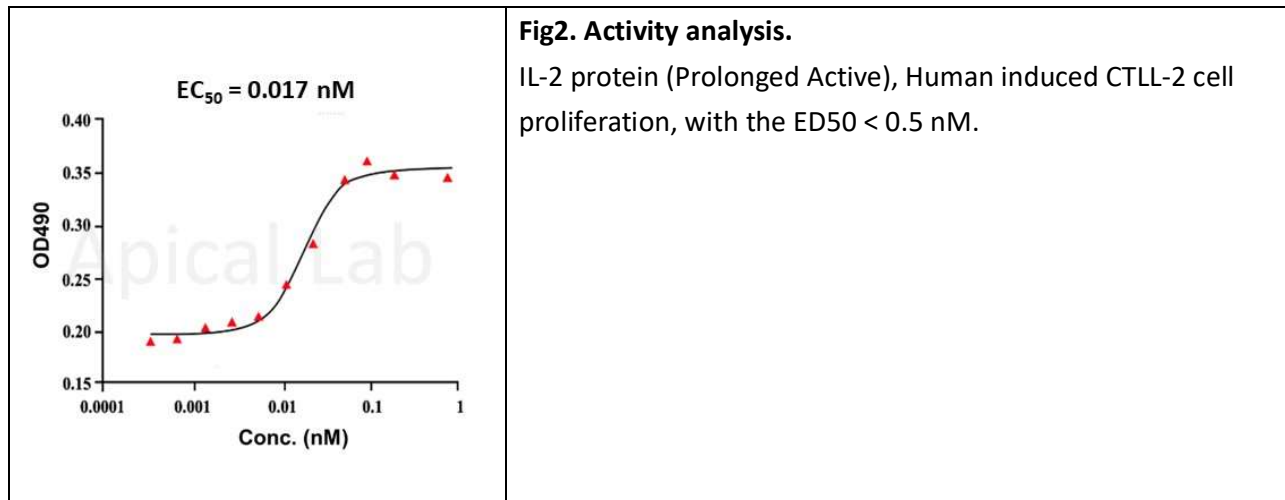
$EC_{50}$ = 0.017 nM

0.40
0.35
0.30
0.25
0.20
0.15

OD490

0.0001
0.001
0.01
0.1
1

Conc. (nM)

Apical Lab

**Fig2. Activity analysis.**

IL-2 protein (Prolonged Active), Human induced CTLL-2 cell proliferation, with the ED50 < 0.5 nM.